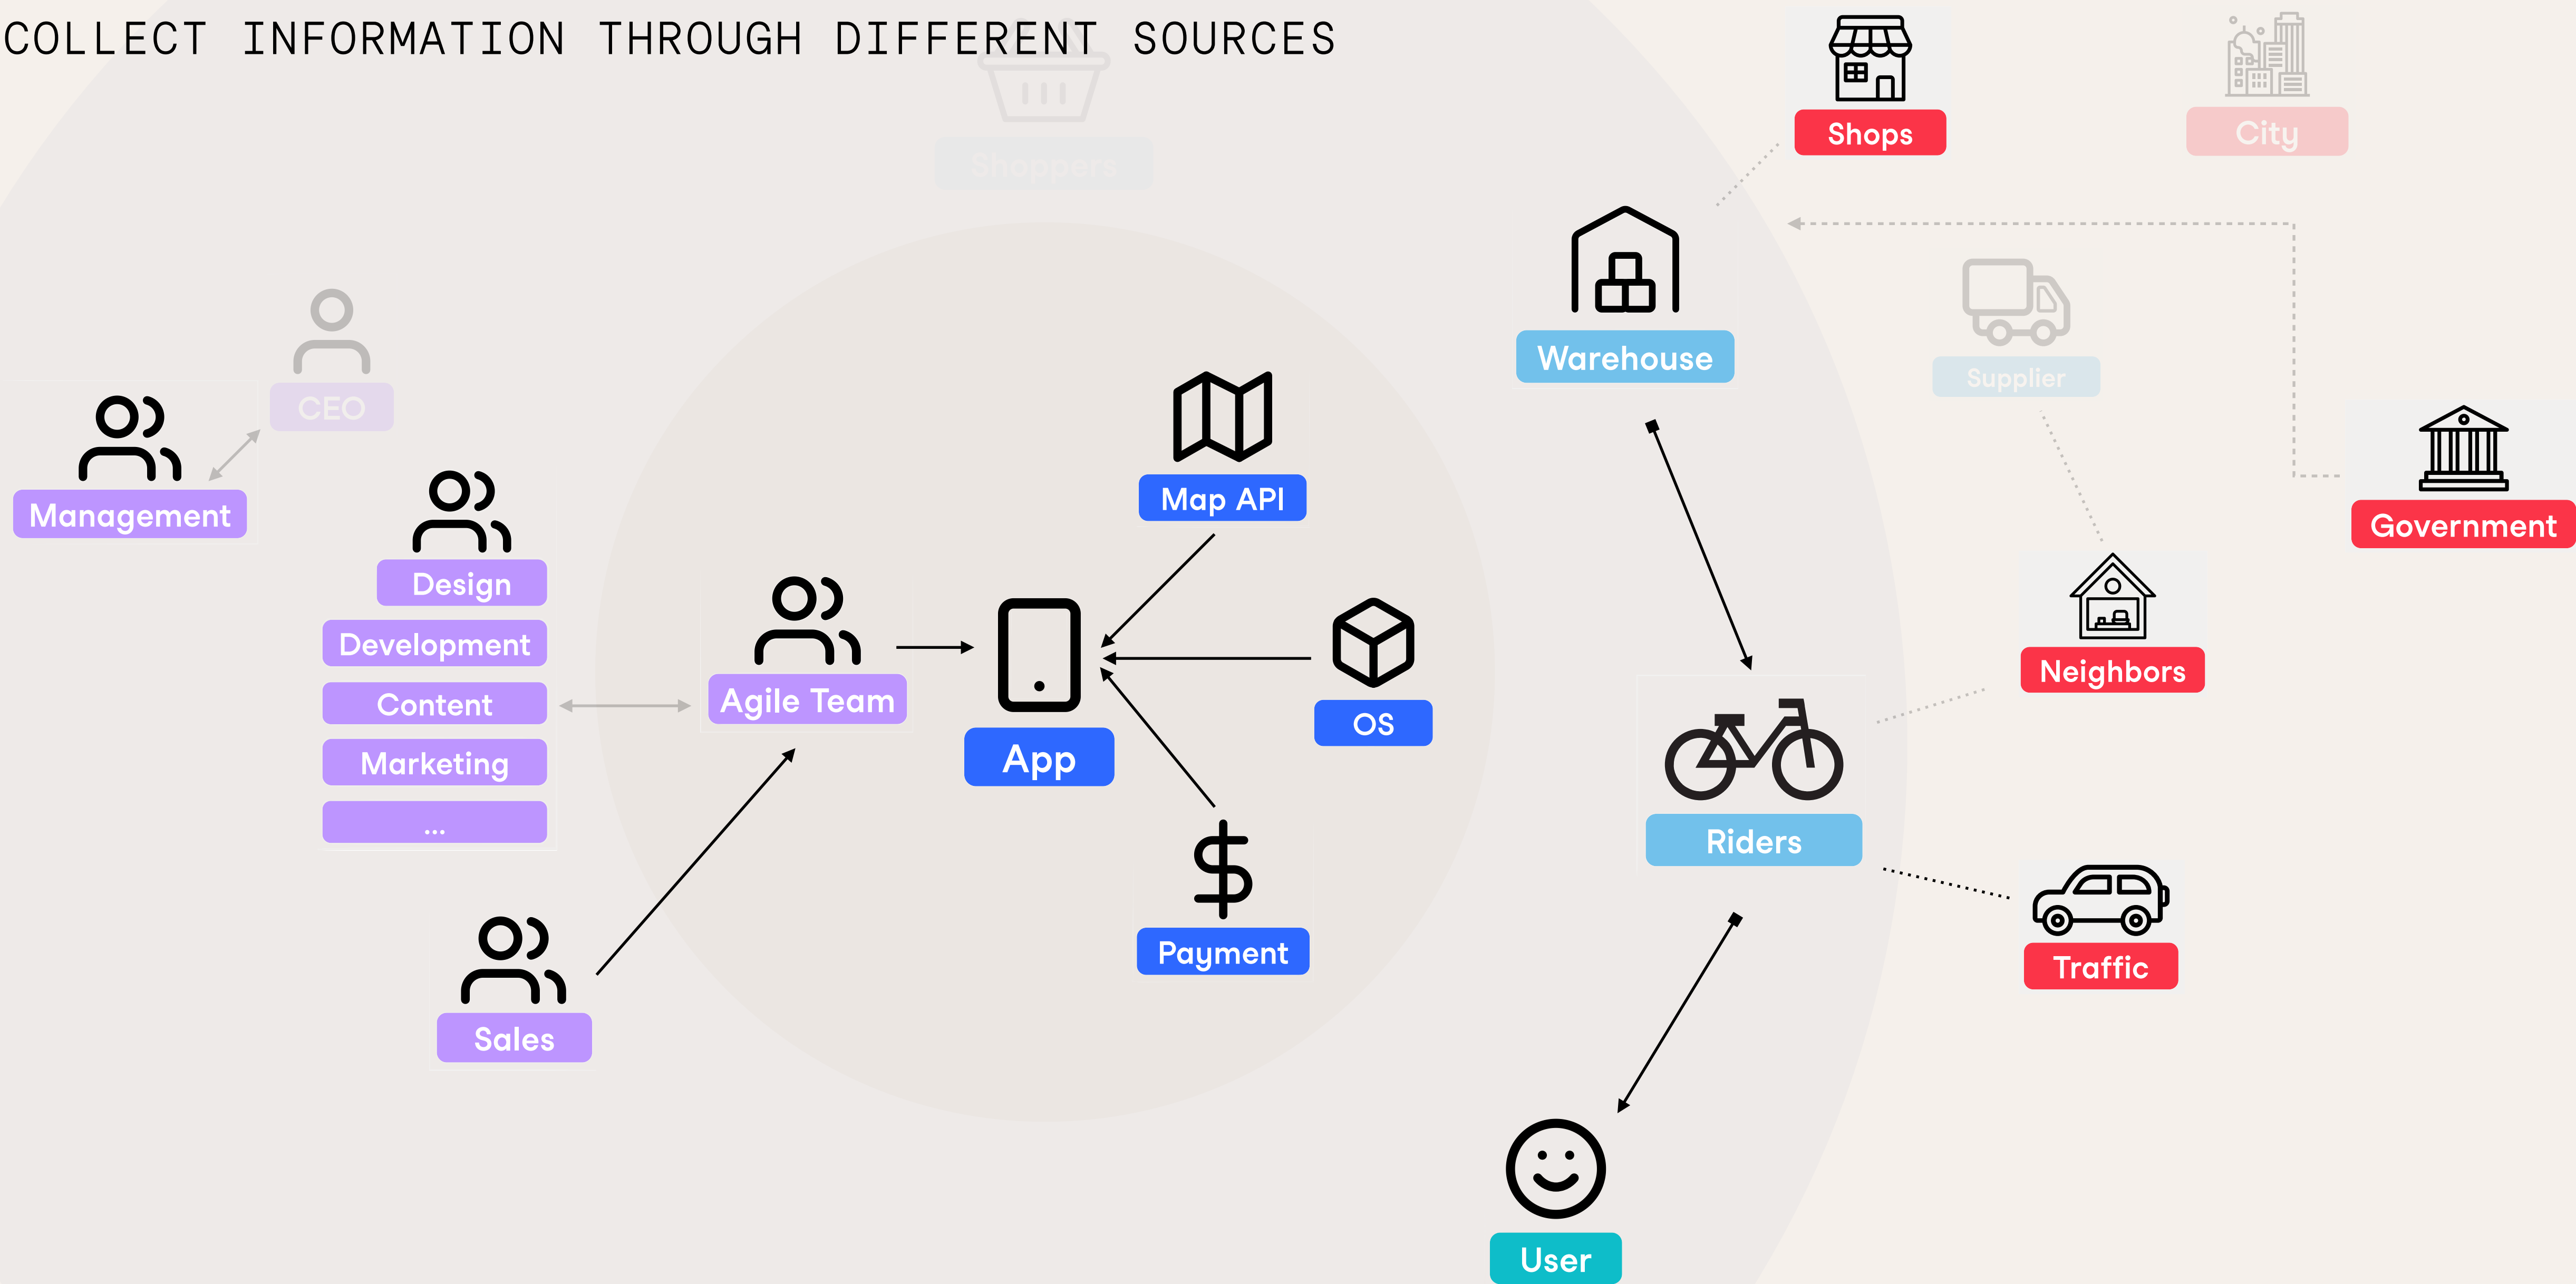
COLLECT INFORMATION THROUGH DIFFERENT SOURCES

Shoppers

Shops

City

CEO

Management

Design

Development

Content

Marketing

...

Agile Team

App

Map API

OS

Payment

Sales

Warehouse

Supplier

Government

Neighbors

Riders

Traffic

User